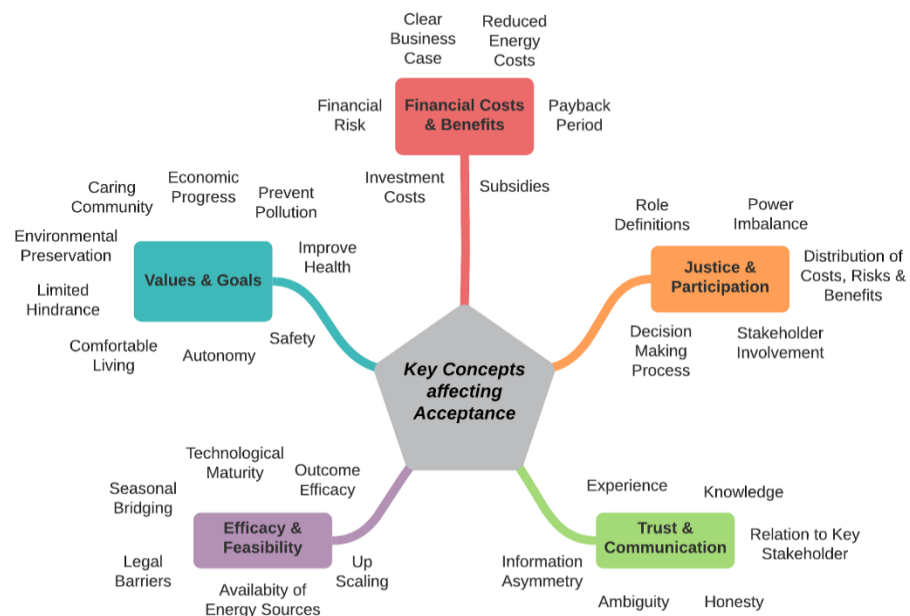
Key Concepts affecting Acceptance

Financial Costs & Benefits
Clear Business Case
Reduced Energy Costs
Financial Risk
Payback Period
Investment Costs
Subsidies

Justice & Participation
Role Definitions
Power Imbalance
Distribution of Costs, Risks & Benefits
Decision Making Process
Stakeholder Involvement

Trust & Communication
Experience
Knowledge
Relation to Key Stakeholder
Information Asymmetry
Ambiguity
Honesty

Efficacy & Feasibility
Technological Maturity
Outcome Efficacy
Seasonal Bridging
Legal Barriers
Up Scaling
Availabity of Energy Sources

Values & Goals
Caring Community
Economic Progress
Prevent Pollution
Environmental Preservation
Improve Health
Limited Hindrance
Safety
Comfortable Living
Autonomy